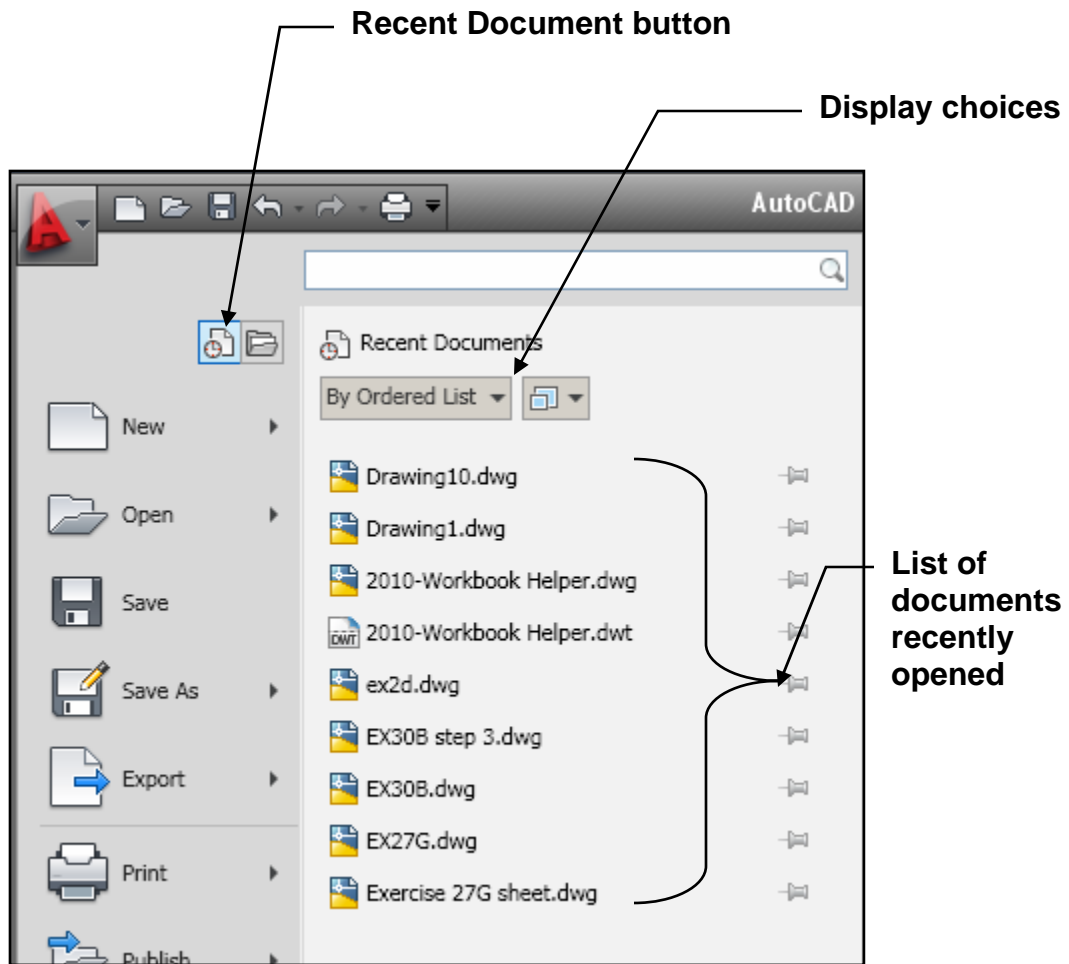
Recent Document button

Display choices

AutoCAD

Recent Documents

By Ordered List

New

Open

Save

Save As

Export

Print

Publish

Drawing10.dwg

Drawing1.dwg

2010-Workbook Helper.dwg

DWT 2010-Workbook Helper.dwt

ex2d.dwg

EX30B step 3.dwg

EX30B.dwg

EX27G.dwg

Exercise 27G sheet.dwg

List of documents recently opened